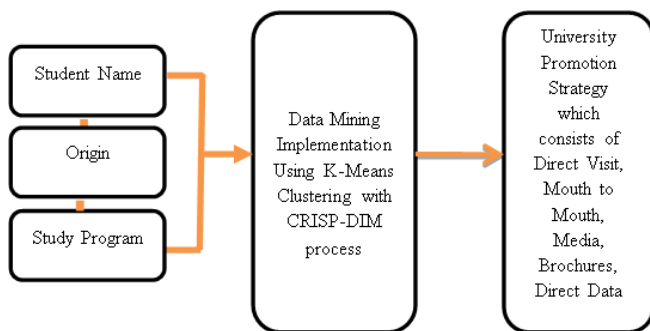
Student Name

Origin

Study Program

Data Mining Implementation Using K-Means Clustering with CRISP-DIM process

University Promotion Strategy which consists of Direct Visit, Mouth to Mouth, Media, Brochures, Direct Data